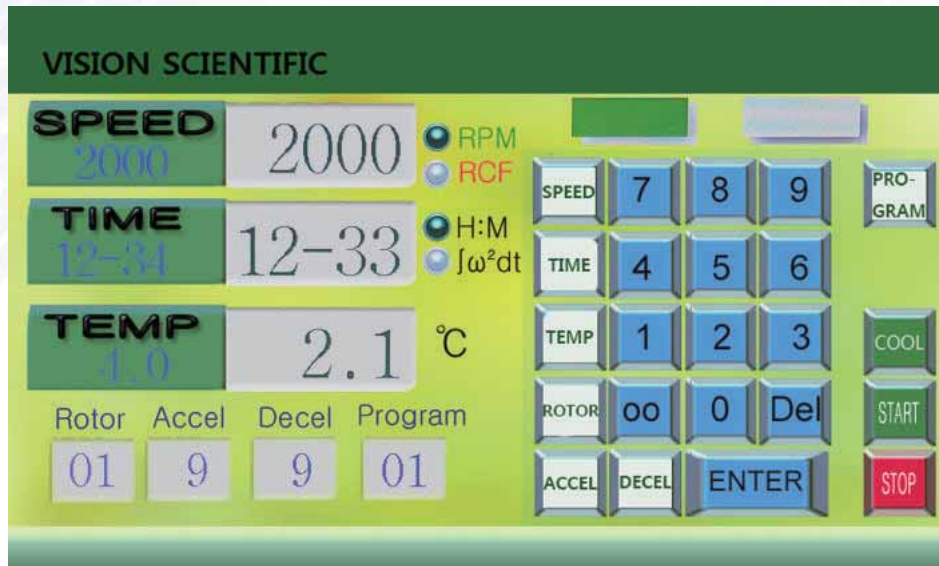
VISION SCIENTIFIC

SPEED
2000
2000
RPM
RCF

TIME
12-34
12-33
H:M
$\int \omega^2 dt$

TEMP
4.0
2.1
℃

Rotor Accel Decel Program
01 9 9 01

SPEED 7 8 9 PRO-GRAM
TIME 4 5 6
TEMP 1 2 3 COOL
ROTOR oo 0 Del START
ACCEL DECEL ENTER STOP